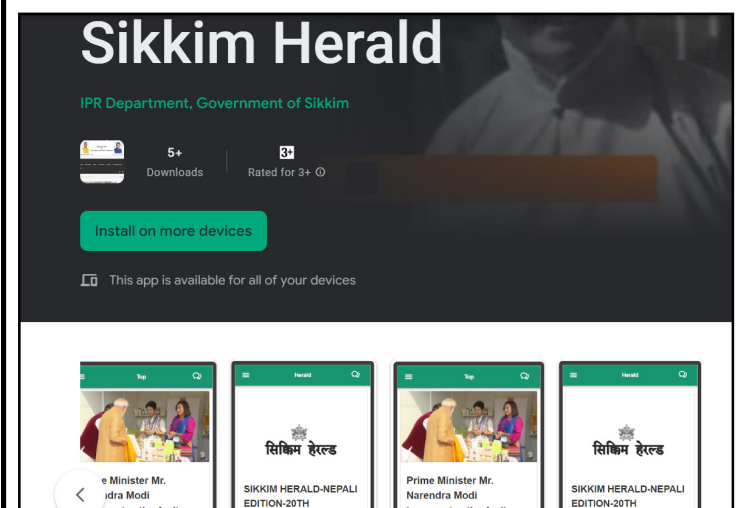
Sikkim Herald

IPR Department, Government of Sikkim

5+
Downloads

3+
Rated for 3+

Install on more devices

This app is available for all of your devices

Top

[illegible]e Minister Mr. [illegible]dra Modi

Herald

सिक्किम हेरल्ड

SIKKIM HERALD-NEPALI EDITION-20TH

Top

Prime Minister Mr. Narendra Modi

Herald

सिक्किम हेरल्ड

SIKKIM HERALD-NEPALI EDITION-20TH